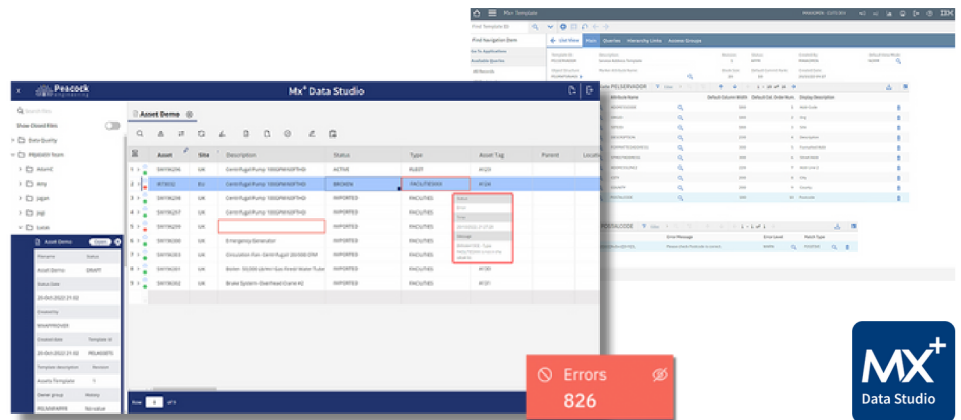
Peacock

Mx+ Data Studio

Search files

Show Closed files

Data Quality

PEACOCK Team

Asset Demo

| Asset | Site | Description | Status | Type | Asset Tag |
|---|---|---|---|---|---|
| SW19S5 | UK | Centrifugal Pump 100GPM/60FTHD | ACTIVE | FLEET | AF20 |
| W7BES2 | EU | Centrifugal Pump 100GPM/60FTHD | BROKEN | FACILITIESXX | AF24 |
| | UK | Centrifugal Pump 100GPM/60FTHD | IMPORTED | FACILITIES | |
| | UK | Centrifugal Pump 100GPM/60FTHD | IMPORTED | FACILITIES | |
| | UK | | IMPORTED | FACILITIES | |
| | UK | Emergency Generator | IMPORTED | FACILITIES | |
| | UK | Circulation Fan | IMPORTED | FACILITIES | |
| | UK | Boiler | IMPORTED | FACILITIES | |
| | UK | Brake System | IMPORTED | FACILITIES | |

Asset Demo

Status

DRAFT

Errors
826

Mx+ Template

List View Main Queries Hierarchy Links Access Groups

PELSERVADOR

POSTALCODE

Error Message

MX+
Data Studio